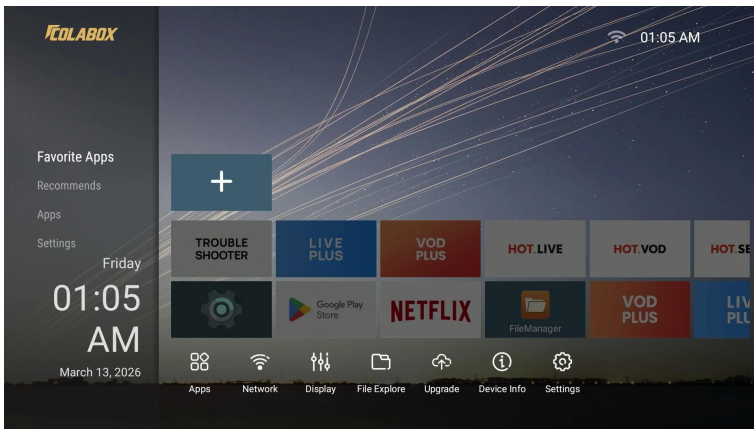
COLABOX

01:05 AM

Favorite Apps
Recommends
Apps
Settings

Friday
01:05
AM
March 13, 2026

+

TROUBLE SHOOTER

LIVE PLUS

VOD PLUS

HOT.LIVE

HOT.VOD

HOT.SE

Google Play Store

NETFLIX

FileManager

VOD PLUS

LIV PLU

Apps
Network
Display
File Explore
Upgrade
Device Info
Settings